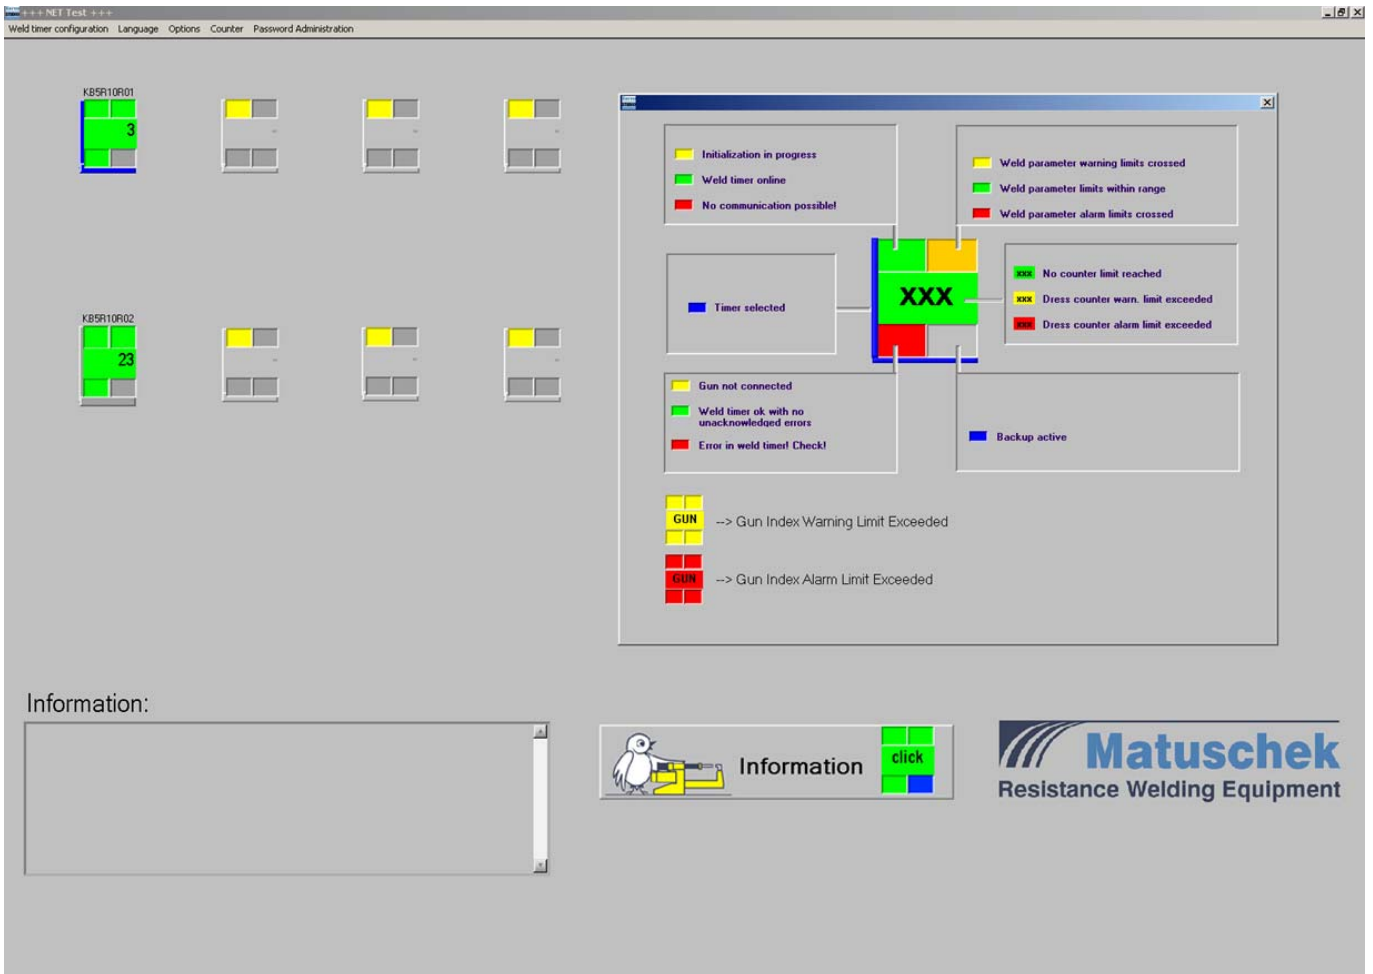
+++ NET Test +++

Weld timer configuration Language Options Counter Password Administration

K85R10R01

3

K85R10R02

23

Initialization in progress

Weld timer online

No communication possible!

Weld parameter warning limits crossed

Weld parameter limits within range

Weld parameter alarm limits crossed

Timer selected

XXX

xxx No counter limit reached

xxx Dress counter warn. limit exceeded

xxx Dress counter alarm limit exceeded

Gun not connected

Weld timer ok with no unacknowledged errors

Error in weld timer! Check!

Backup active

GUN --> Gun Index Warning Limit Exceeded

GUN --> Gun Index Alarm Limit Exceeded

Information:

Information

click

Matuschek

Resistance Welding Equipment